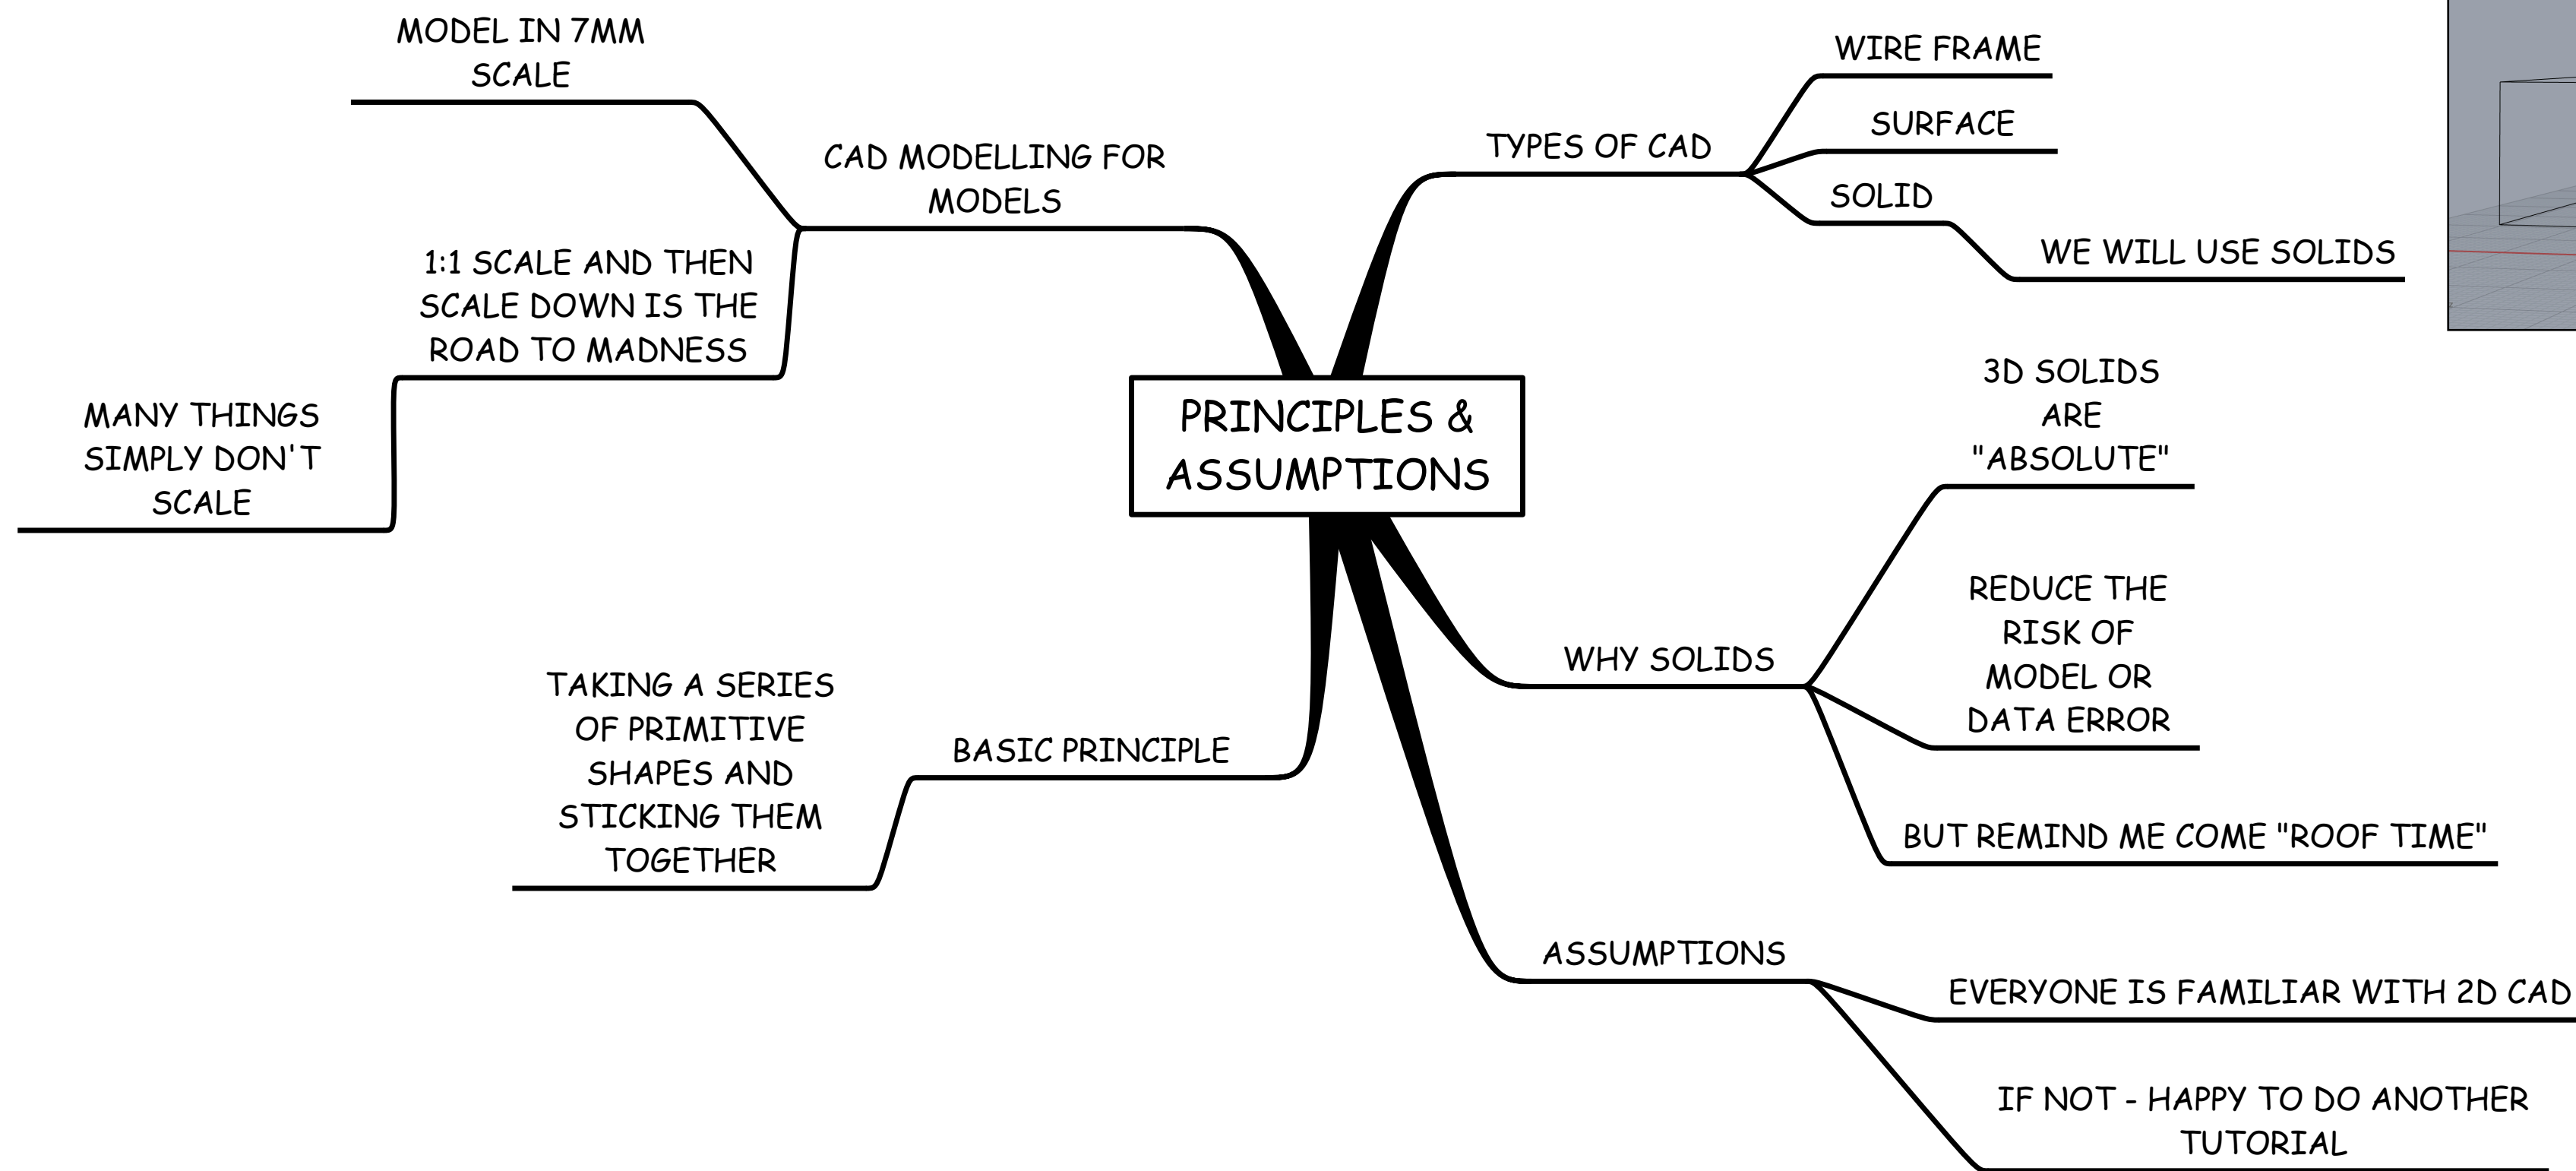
PRINCIPLES & ASSUMPTIONS

CAD MODELLING FOR MODELS

MODEL IN 7MM SCALE

1:1 SCALE AND THEN SCALE DOWN IS THE ROAD TO MADNESS

MANY THINGS SIMPLY DON'T SCALE

BASIC PRINCIPLE

TAKING A SERIES OF PRIMITIVE SHAPES AND STICKING THEM TOGETHER

TYPES OF CAD

WIRE FRAME

SURFACE

SOLID

WE WILL USE SOLIDS

WHY SOLIDS

3D SOLIDS ARE "ABSOLUTE"

REDUCE THE RISK OF MODEL OR DATA ERROR

BUT REMIND ME COME "ROOF TIME"

ASSUMPTIONS

EVERYONE IS FAMILIAR WITH 2D CAD

IF NOT - HAPPY TO DO ANOTHER TUTORIAL